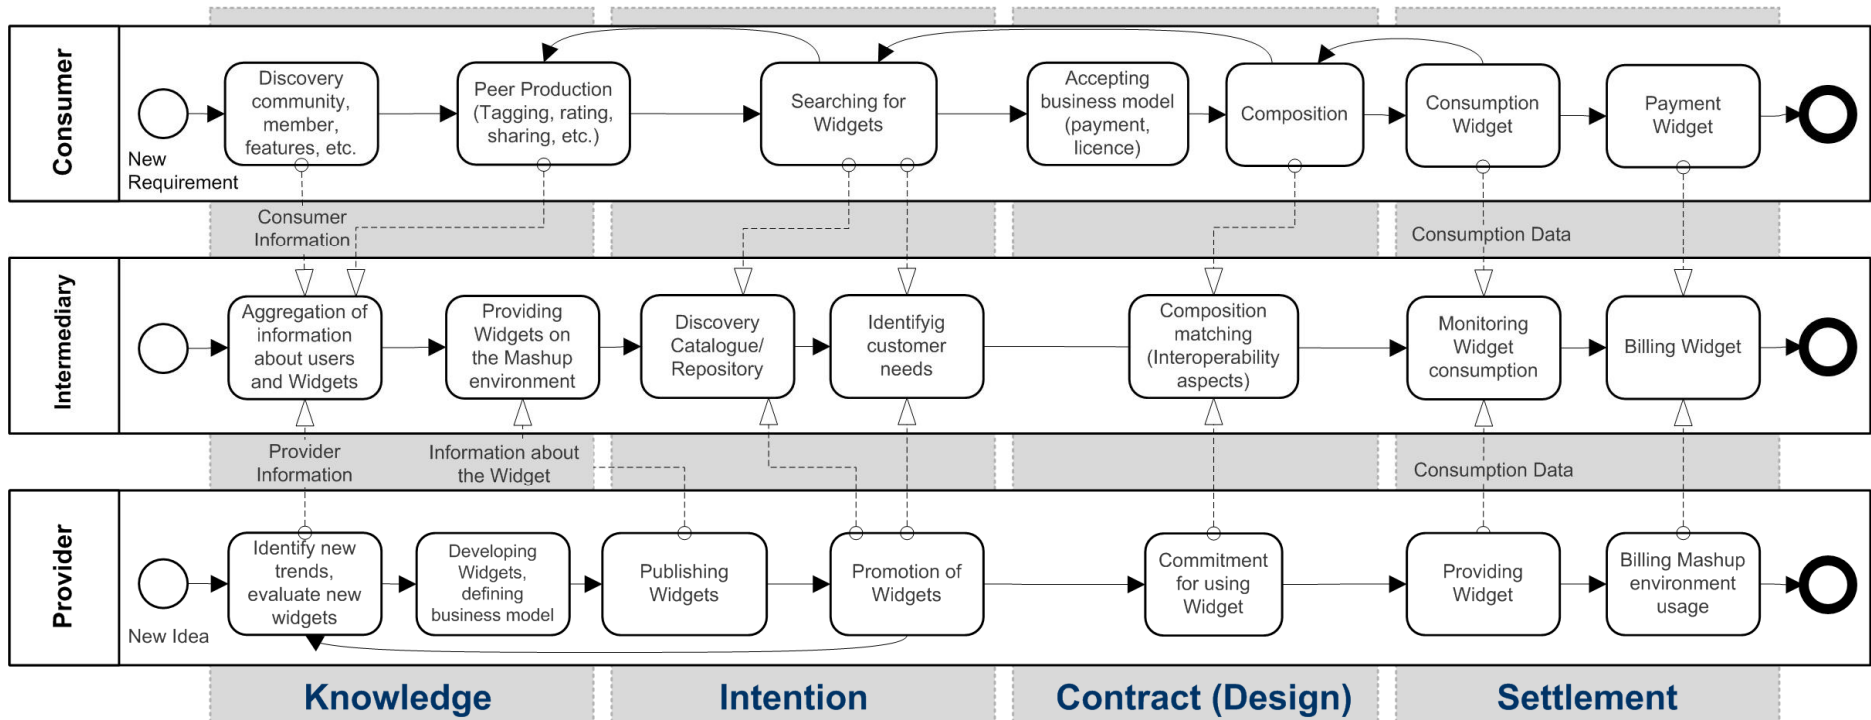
Consumer

New Requirement

Discovery community, member, features, etc.

Peer Production (Tagging, rating, sharing, etc.)

Searching for Widgets

Accepting business model (payment, licence)

Composition

Consumption Widget

Payment Widget

Consumer Information

Consumption Data

Intermediary

Aggregation of information about users and Widgets

Providing Widgets on the Mashup environment

Discovery Catalogue/ Repository

Identifyig customer needs

Composition matching (Interoperability aspects)

Monitoring Widget consumption

Billing Widget

Provider Information

Information about the Widget

Consumption Data

Provider

New Idea

Identify new trends, evaluate new widgets

Developing Widgets, defining business model

Publishing Widgets

Promotion of Widgets

Commitment for using Widget

Providing Widget

Billing Mashup environment usage

Knowledge

Intention

Contract (Design)

Settlement